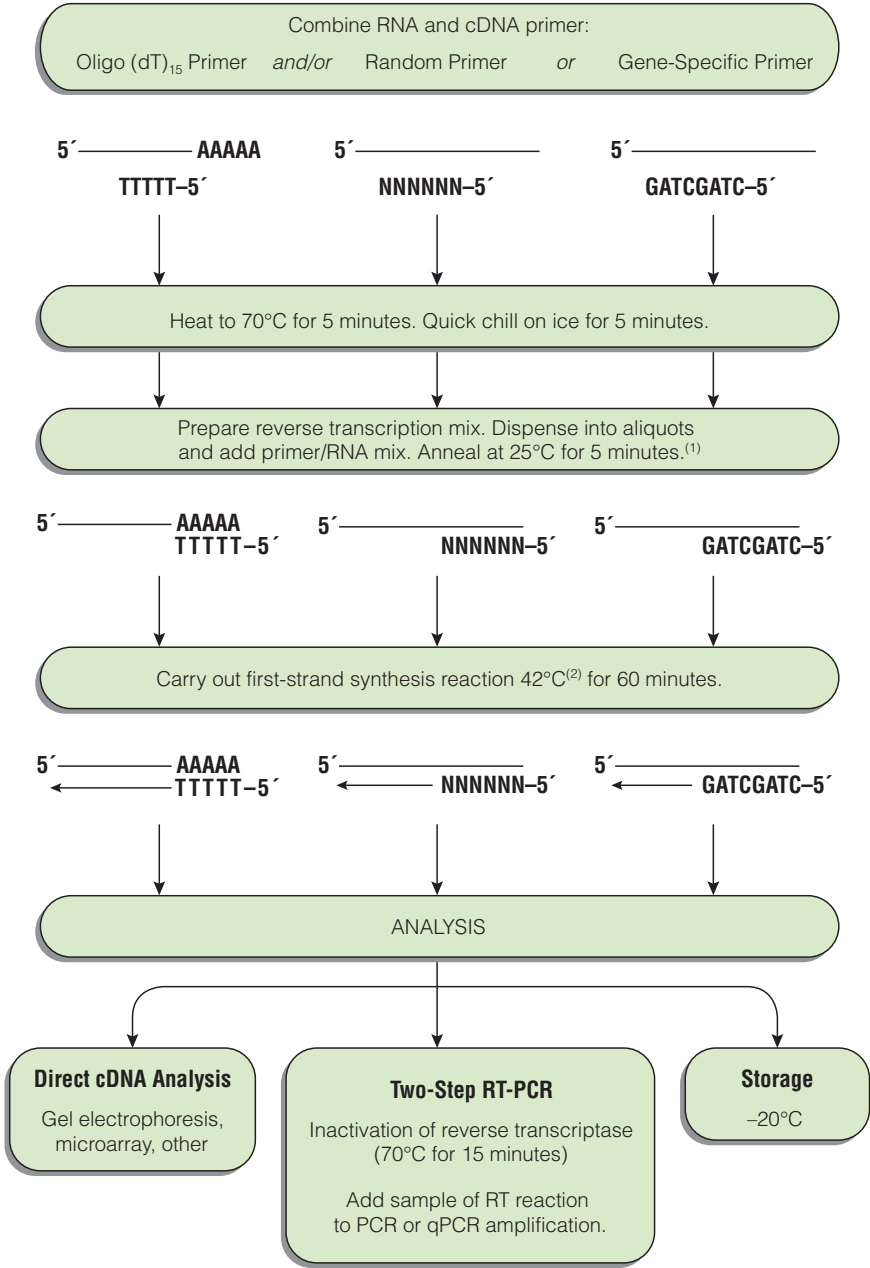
Combine RNA and cDNA primer:

Oligo (dT)$_{15}$ Primer *and/or* Random Primer *or* Gene-Specific Primer

5´ AAAAA
TTTTT–5´

5´
NNNNNN–5´

5´
GATCGATC–5´

Heat to 70°C for 5 minutes. Quick chill on ice for 5 minutes.

Prepare reverse transcription mix. Dispense into aliquots and add primer/RNA mix. Anneal at 25°C for 5 minutes.$^{(1)}$

5´ AAAAA
TTTTT–5´

5´
NNNNNN–5´

5´
GATCGATC–5´

Carry out first-strand synthesis reaction 42°C$^{(2)}$ for 60 minutes.

5´ AAAAA
TTTTT–5´

5´
NNNNNN–5´

5´
GATCGATC–5´

ANALYSIS

**Direct cDNA Analysis**

Gel electrophoresis, microarray, other

**Two-Step RT-PCR**

Inactivation of reverse transcriptase (70°C for 15 minutes)

Add sample of RT reaction to PCR or qPCR amplification.

**Storage**

–20°C